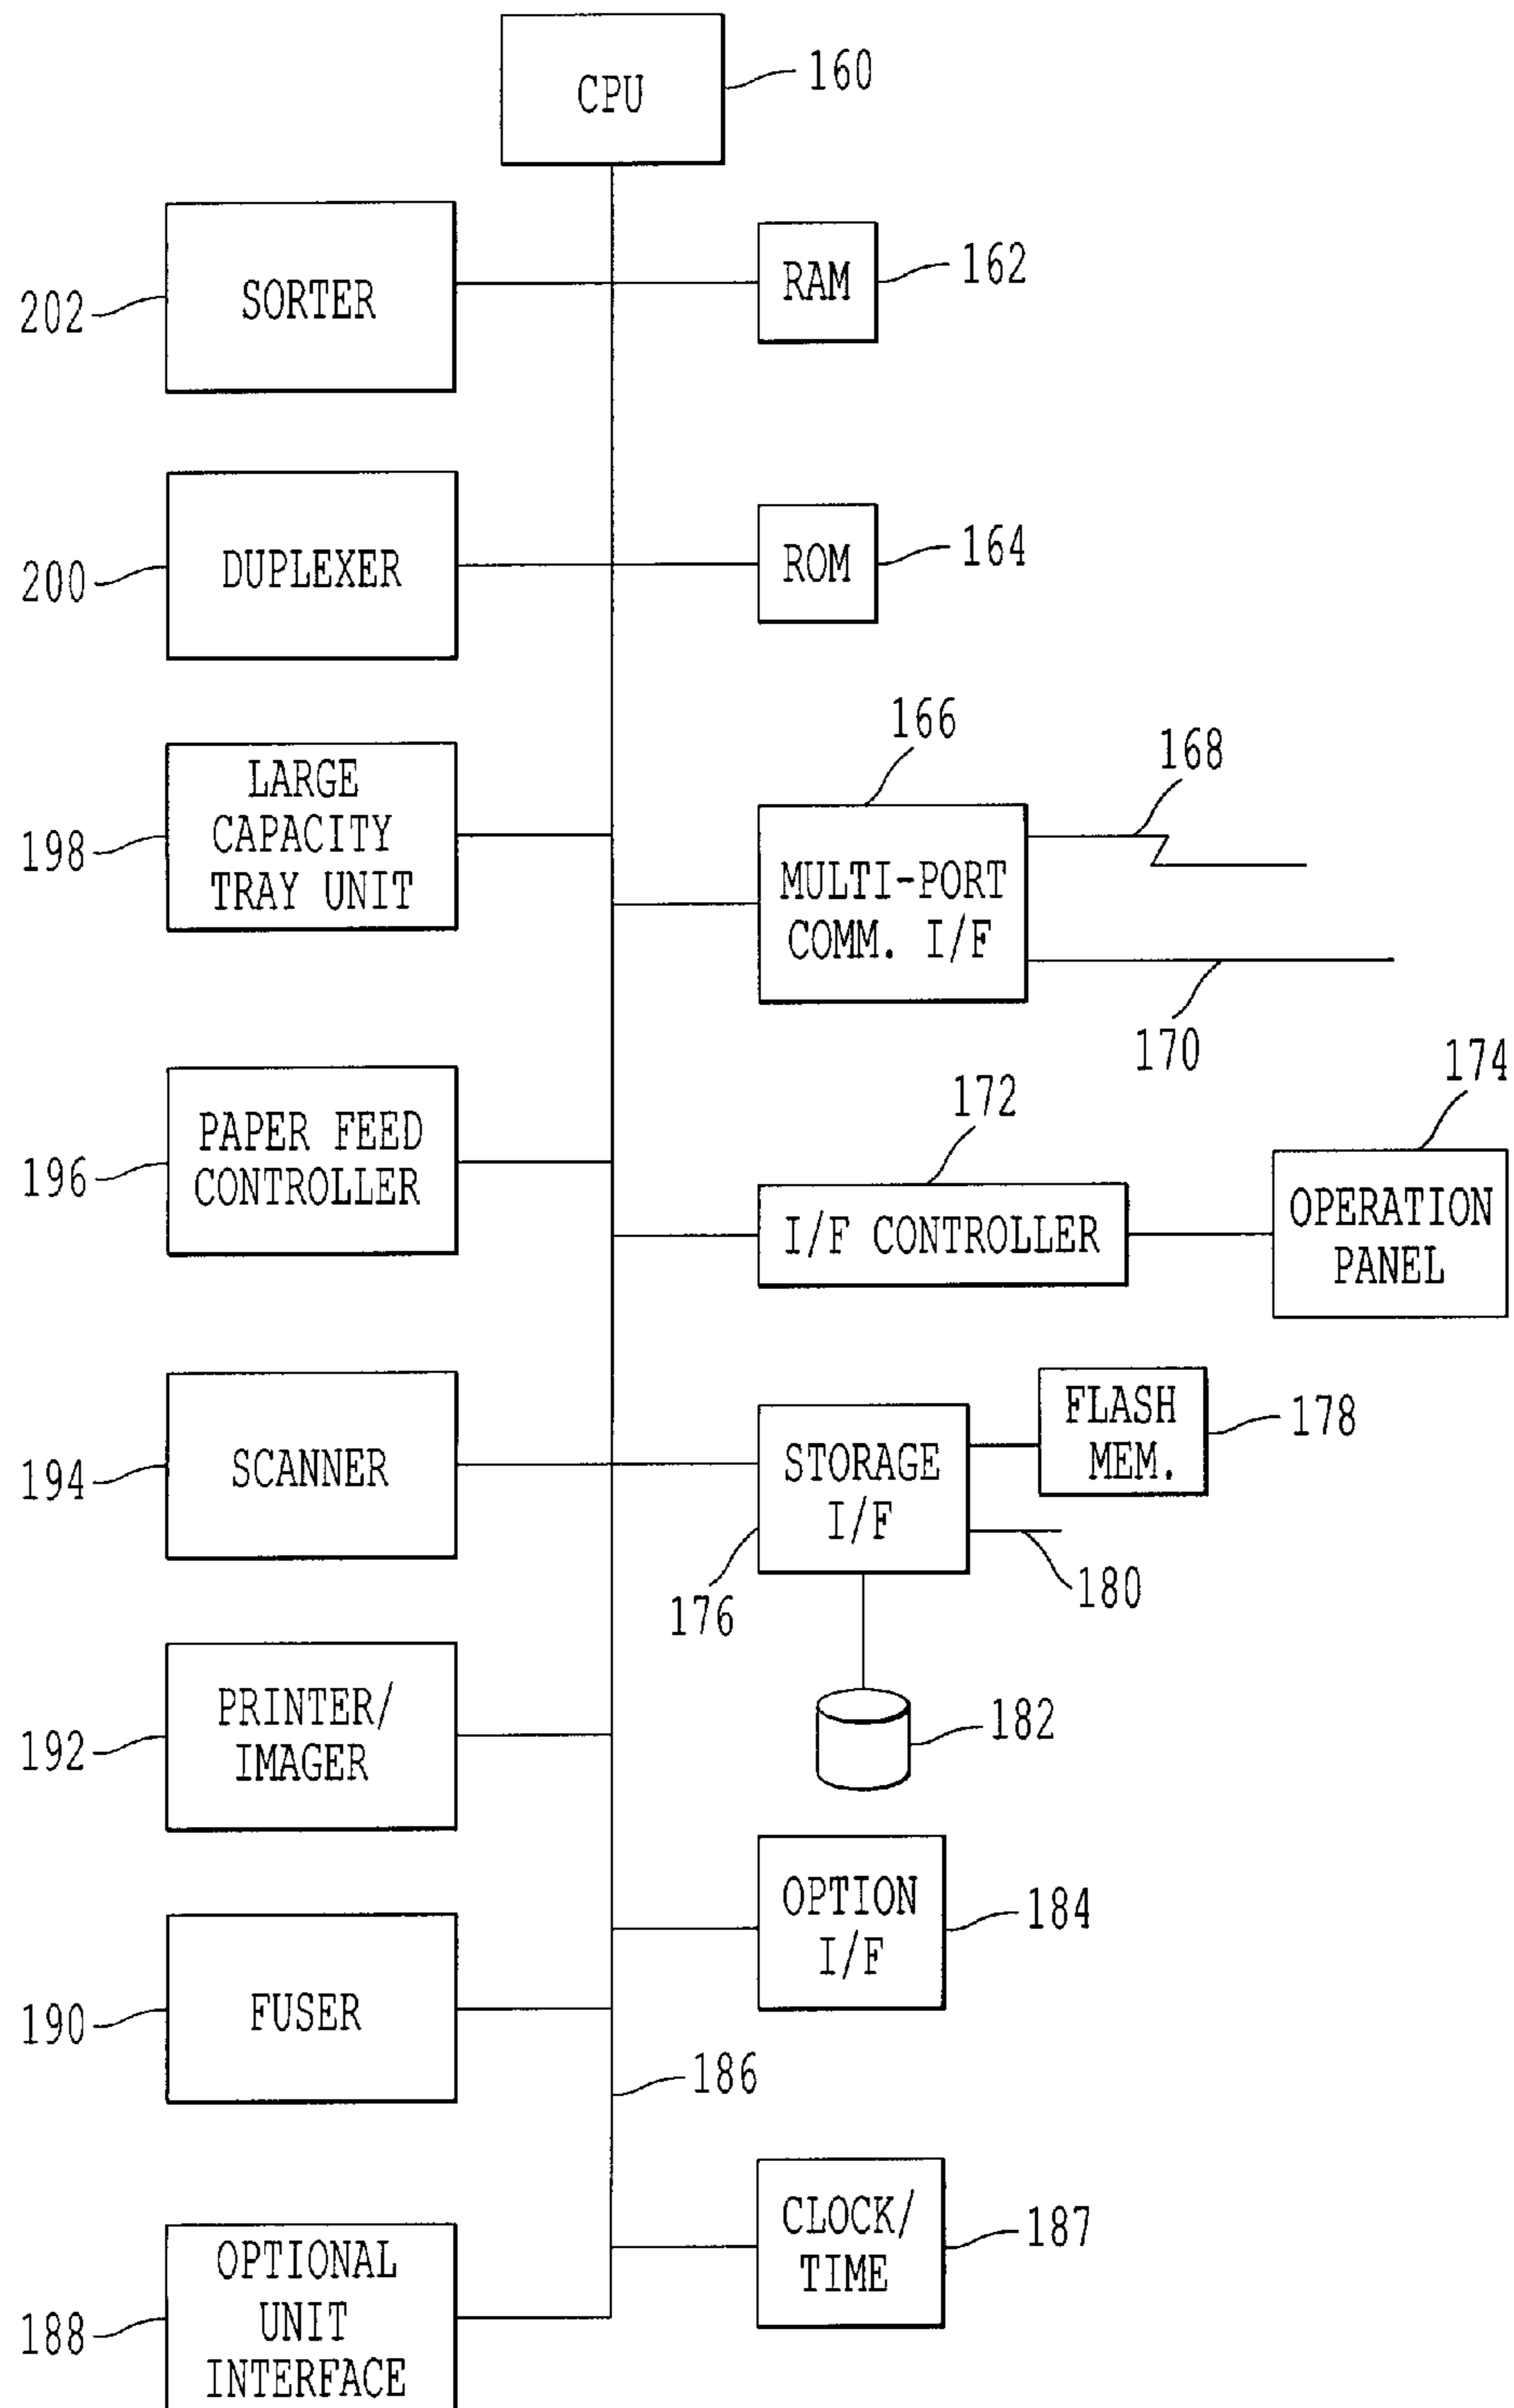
CPU
160

202
SORTER

RAM
162

200
DUPLEXER

ROM
164

166
168

198
LARGE CAPACITY TRAY UNIT

MULTI-PORT COMM. I/F

170

174
172

196
PAPER FEED CONTROLLER

I/F CONTROLLER

OPERATION PANEL

194
SCANNER

STORAGE I/F

FLASH MEM.
178

180
176

182

192
PRINTER/ IMAGER

OPTION I/F
184

190
FUSER

186

CLOCK/ TIME
187

188
OPTIONAL UNIT INTERFACE